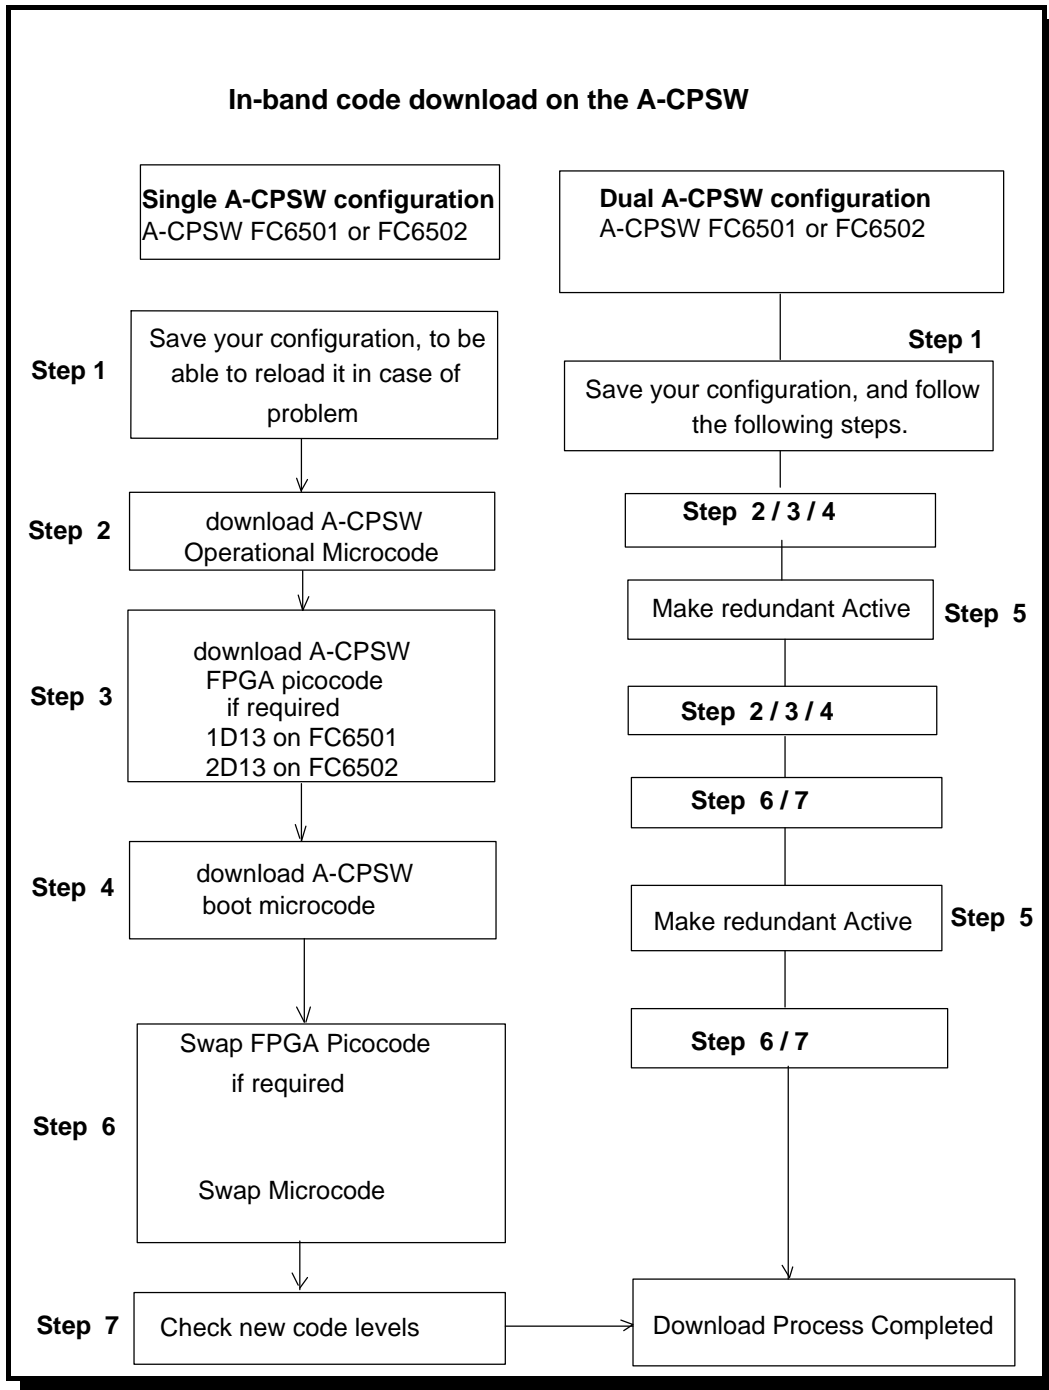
In-band code download on the A-CPSW

Single A-CPSW configuration
A-CPSW FC6501 or FC6502

Step 1
Save your configuration, to be able to reload it in case of problem

Step 2
download A-CPSW Operational Microcode

Step 3
download A-CPSW FPGA picocode if required
1D13 on FC6501
2D13 on FC6502

Step 4
download A-CPSW boot microcode

Step 6
Swap FPGA Picocode if required

Swap Microcode

Step 7
Check new code levels

Dual A-CPSW configuration
A-CPSW FC6501 or FC6502

Step 1
Save your configuration, and follow the following steps.

Step 2 / 3 / 4

Make redundant Active
Step 5

Step 2 / 3 / 4

Step 6 / 7

Make redundant Active
Step 5

Step 6 / 7

Download Process Completed